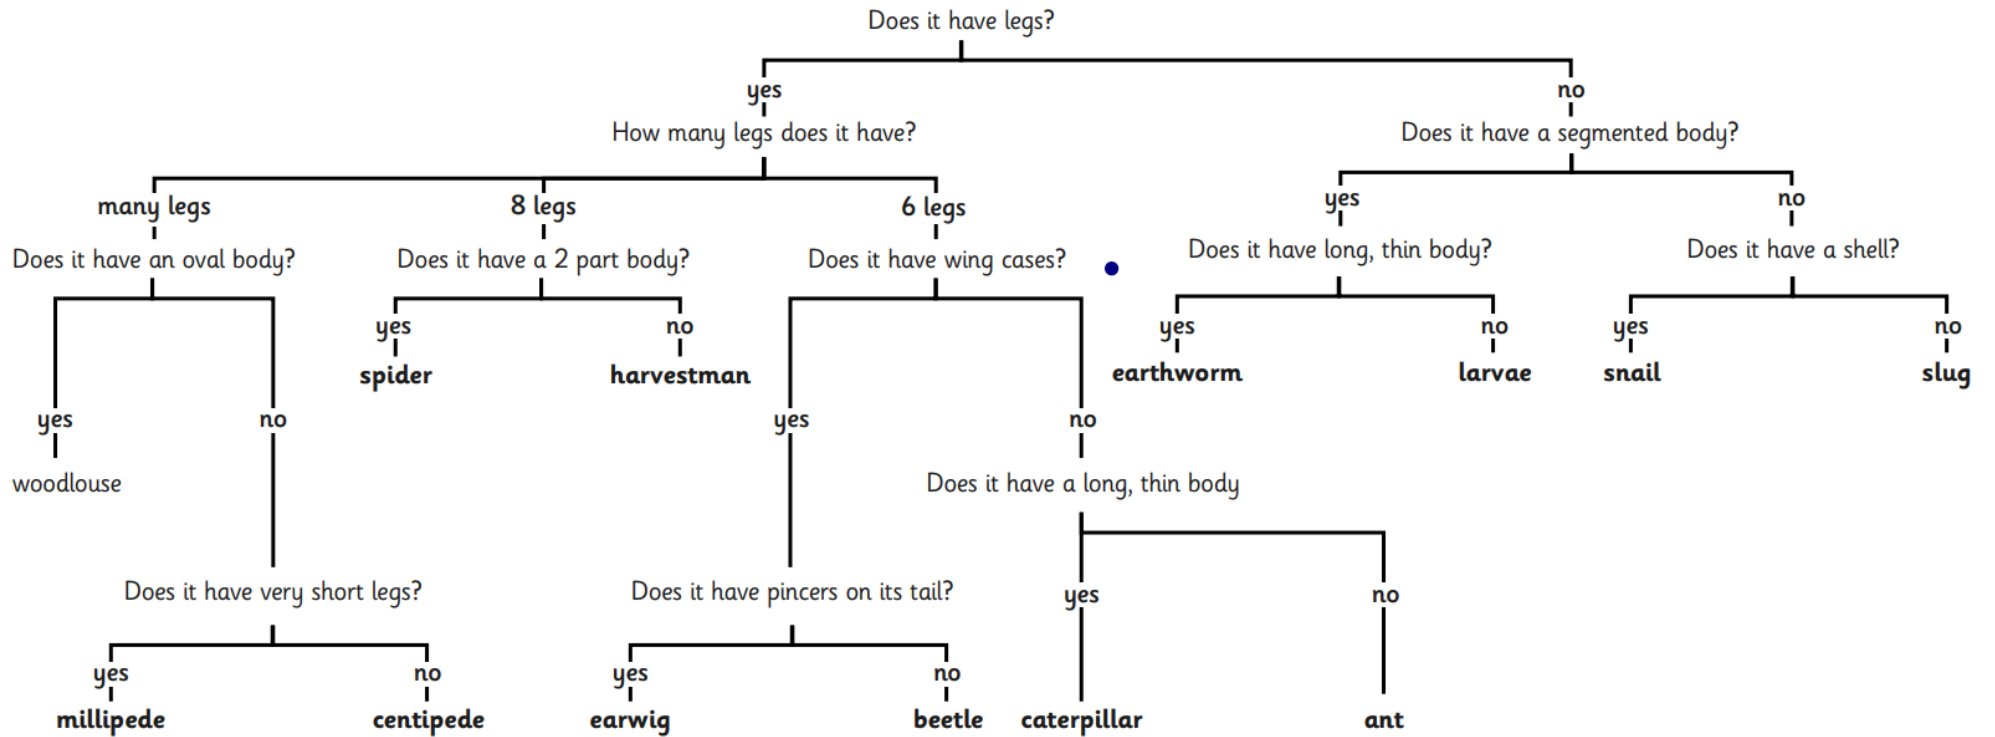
Does it have legs?

yes

How many legs does it have?

many legs

Does it have an oval body?

yes

woodlouse

no

Does it have very short legs?

yes

millipede

no

centipede

8 legs

Does it have a 2 part body?

yes

spider

no

harvestman

6 legs

Does it have wing cases?

yes

Does it have pincers on its tail?

yes

earwig

no

beetle

no

Does it have a long, thin body

yes

caterpillar

no

ant

no

Does it have a segmented body?

yes

Does it have long, thin body?

yes

earthworm

no

larvae

no

Does it have a shell?

yes

snail

no

slug